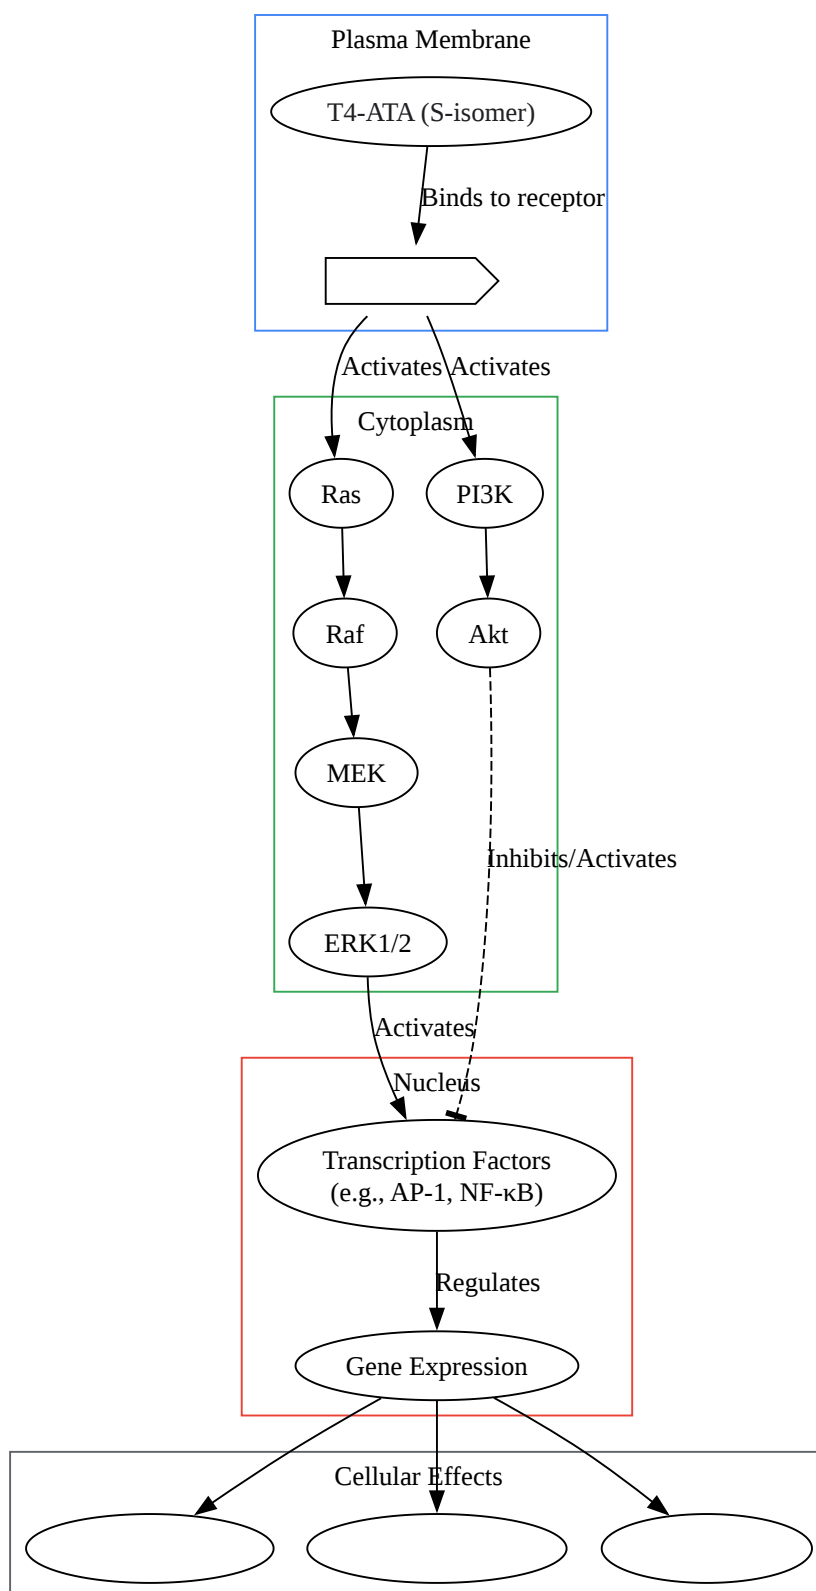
Plasma Membrane

T4-ATA (S-isomer)

Binds to receptor

Activates

Activates

Cytoplasm

Ras

PI3K

Raf

Akt

MEK

Inhibits/Activates

ERK1/2

Activates

Nucleus

Transcription Factors (e.g., AP-1, NF-κB)

Regulates

Gene Expression

Cellular Effects